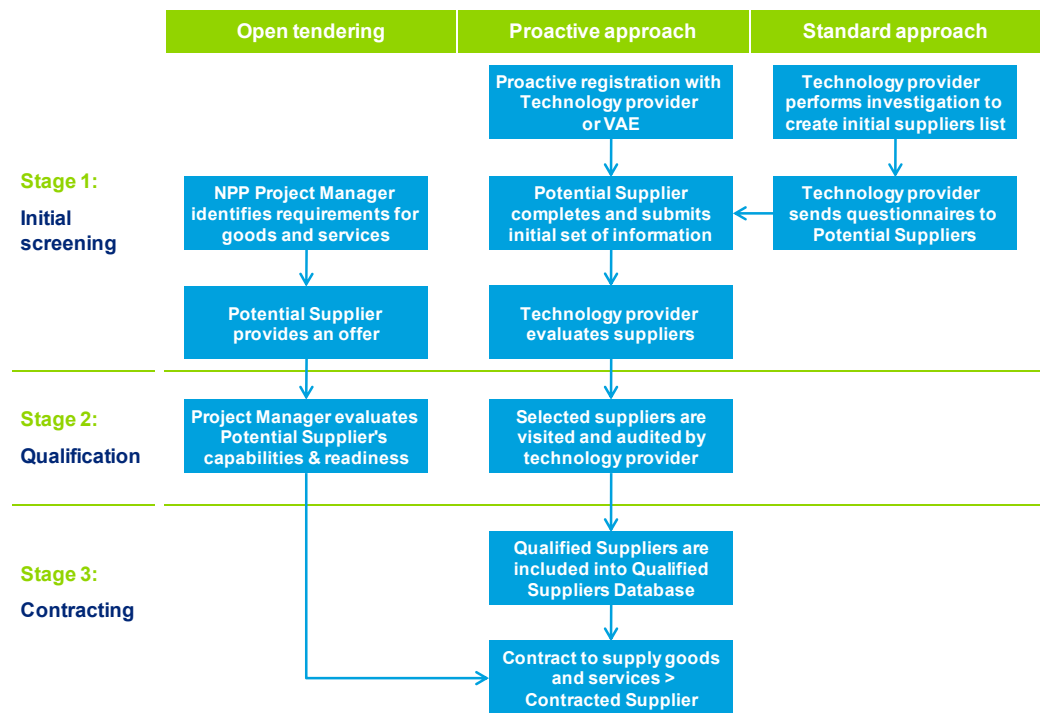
Open tendering

Proactive approach

Standard approach

Proactive registration with Technology provider or VAE

Technology provider performs investigation to create initial suppliers list

Stage 1:

Initial screening

NPP Project Manager identifies requirements for goods and services

Potential Supplier completes and submits initial set of information

Technology provider sends questionnaires to Potential Suppliers

Potential Supplier provides an offer

Technology provider evaluates suppliers

Stage 2:

Qualification

Project Manager evaluates Potential Supplier's capabilities & readiness

Selected suppliers are visited and audited by technology provider

Stage 3:

Contracting

Qualified Suppliers are included into Qualified Suppliers Database

Contract to supply goods and services > Contracted Supplier